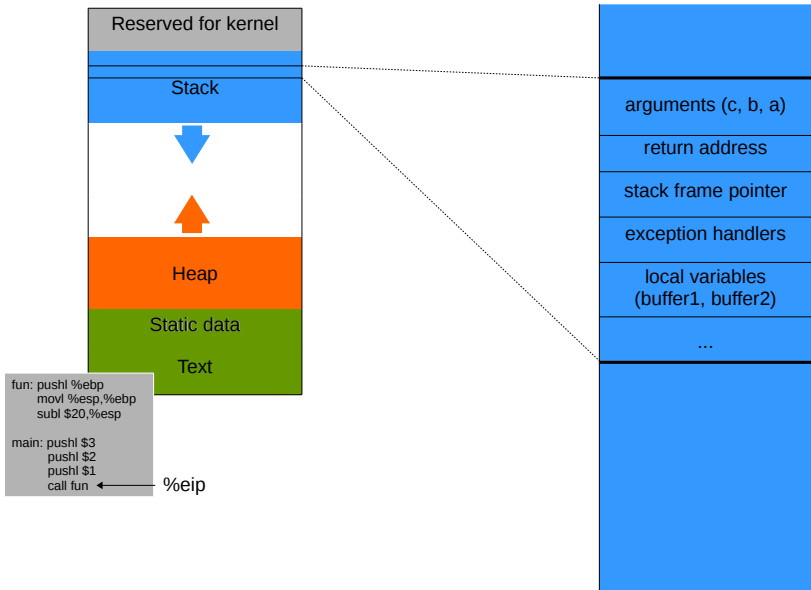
Reserved for kernel

Stack

Heap

Static data

Text

fun: pushl %ebp
movl %esp,%ebp
subl $20,%esp

main: pushl $3
pushl $2
pushl $1
call fun

%eip

arguments (c, b, a)

return address

stack frame pointer

exception handlers

local variables
(buffer1, buffer2)

...